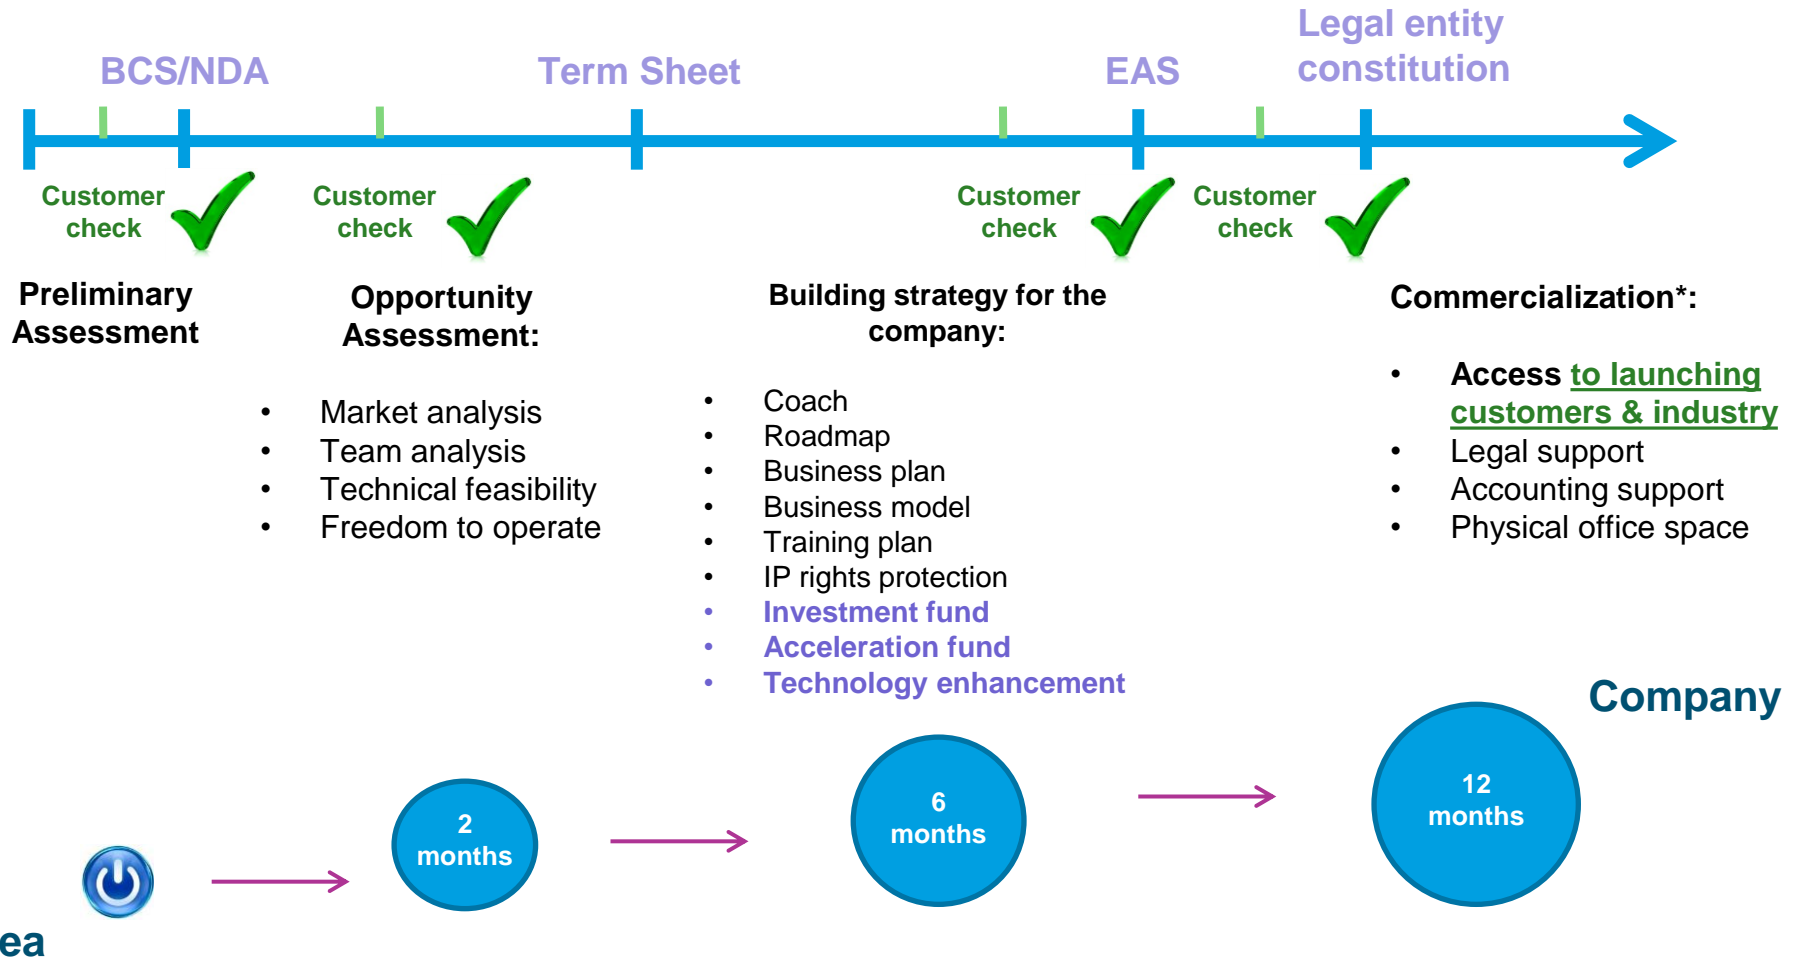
BCS/NDA

Term Sheet

EAS

Legal entity constitution

Customer check

Customer check

Customer check

Customer check

Preliminary Assessment

Opportunity Assessment:

- Market analysis
- Team analysis
- Technical feasibility
- Freedom to operate

Building strategy for the company:

- Coach
- Roadmap
- Business plan
- Business model
- Training plan
- IP rights protection
- Investment fund
- Acceleration fund
- Technology enhancement

Commercialization*:

- Access to launching customers & industry
- Legal support
- Accounting support
- Physical office space

Company

2 months

6 months

12 months

ea